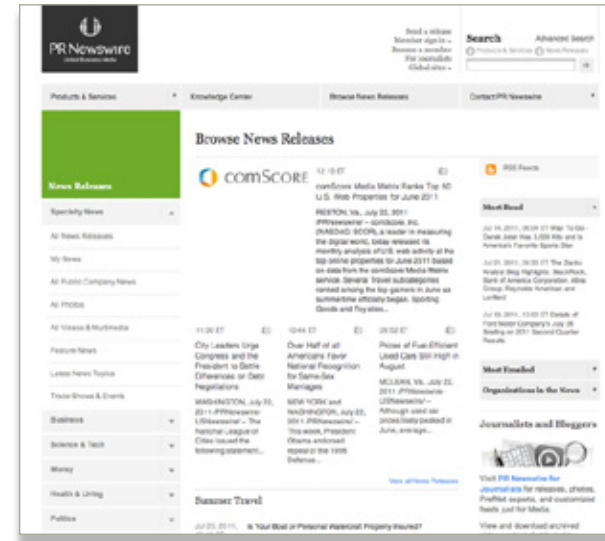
PR Newswire
United Business Media

Send a release
Member sign in
Become a member
For journalists
Global sites

Search
Advanced Search
Products & Services
News Releases

Products & Services
Knowledge Center
Browse News Releases
Contact PR Newswire

News Releases

Specialty News
All News Releases
My News
All Public Company News
All Photos
All Videos & Multimedia
Feature News
Latest News Topics
Trade Shows & Events
Business
Science & Tech
Money
Health & Living
Politics

Browse News Releases

comScore

12:15 ET

comScore Media Metrix Ranks Top 50 U.S. Web Properties for June 2011

RESTON, Va., July 22, 2011 /PRNewswire/ -- comScore, Inc. (NASDAQ: SCOR), a leader in measuring the digital world, today released its monthly analysis of U.S. web activity at the top online properties for June 2011 based on data from the comScore Media Metrix service. Several Travel subcategories ranked among the top gainers in June as summertime officially began. Sporting Goods and Toys also...

11:30 ET

City Leaders Urge Congress and the President to Settle Differences on Debt Negotiations

WASHINGTON, July 22, 2011 /PRNewswire-USNewswire/ -- The National League of Cities issued the following statement...

10:44 ET

Over Half of all Americans Favor National Recognition for Same-Sex Marriages

NEW YORK and WASHINGTON, July 22, 2011 /PRNewswire/ -- This week, President Obama endorsed repeal of the 1996 Defense...

09:52 ET

Prices of Fuel-Efficient Used Cars Still High in August

MCLEAN, Va., July 22, 2011 /PRNewswire-USNewswire/ -- Although used car prices finally peaked in June, average...

View all News Releases

Summer Travel

July 23, 2011 ... Is Your Boat or Personal Watercraft Properly Insured?

RSS Feeds

Most Read

Jul 14, 2011, 09:00 ET Wag 'N Go - Derek Jeter Has 3,000 Hits and is America's Favorite Sports Star

Jul 21, 2011, 09:00 ET The Zacks Analyst Blog Highlights: BlackRock, Bank of America Corporation, Allis-Group, Reynolds American and Lorillard

Jul 21, 2011, 10:00 ET Details of Ford Motor Company's July 26 Briefing on 2011 Second Quarter Results

Most Emailed

Organizations in the News

Journalists and Bloggers

Visit PR Newswire for Journalists for releases, photos, ProfNet experts, and customized feeds just for Media.

View and download archived